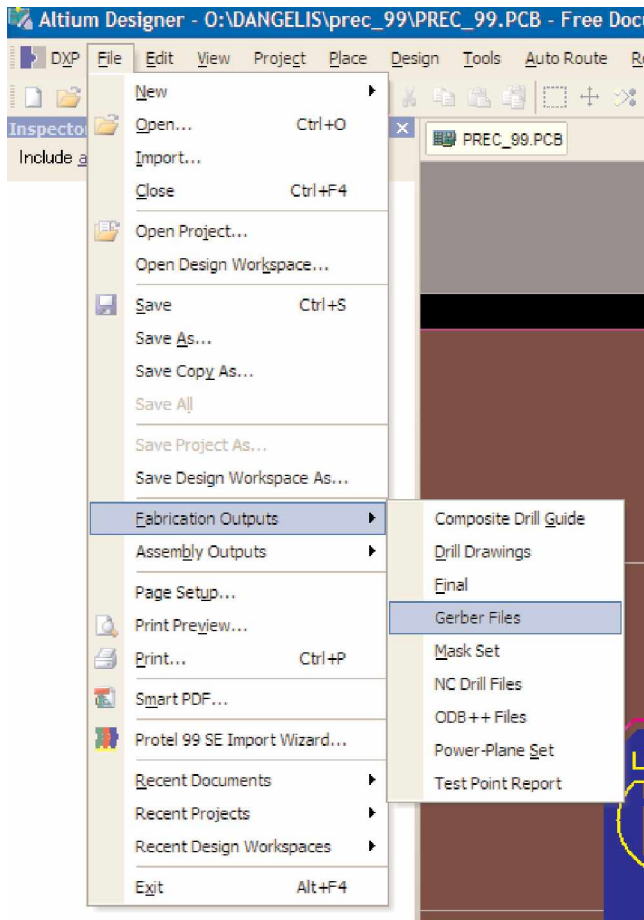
Altium Designer - O:\DANGELIS\prec_99\PREC_99.PCB - Free Doc

DXP File Edit View Project Place Design Tools Auto Route R

Inspecto
Include a

PREC_99.PCB

New
Open... Ctrl+O
Import...
Close Ctrl+F4
Open Project...
Open Design Workspace...
Save Ctrl+S
Save As...
Save Copy As...
Save All
Save Project As...
Save Design Workspace As...
Fabrication Outputs
Assembly Outputs
Page Setup...
Print Preview...
Print... Ctrl+P
Smart PDF...
Protel 99 SE Import Wizard...
Recent Documents
Recent Projects
Recent Design Workspaces
Exit Alt+F4

Composite Drill Guide
Drill Drawings
Final
Gerber Files
Mask Set
NC Drill Files
ODB++ Files
Power-Plane Set
Test Point Report